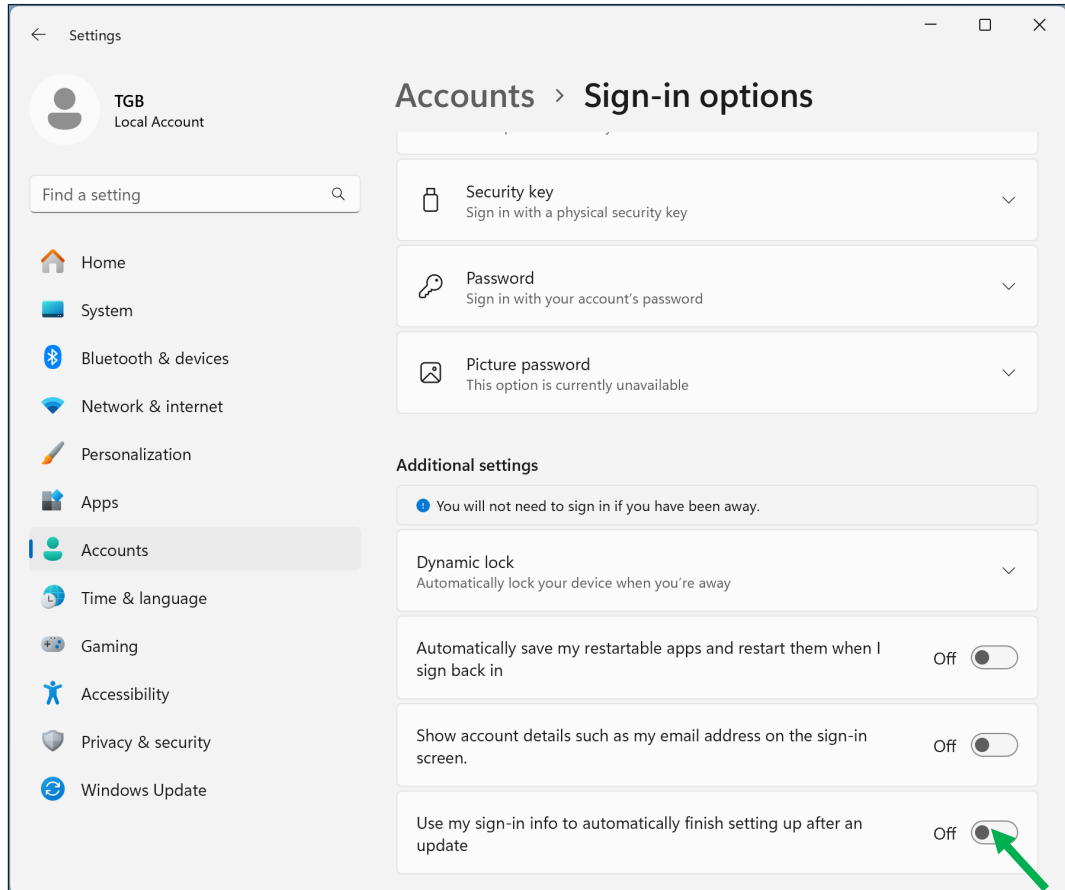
Settings

TGB
Local Account

Find a setting

Home
System
Bluetooth & devices
Network & internet
Personalization
Apps
Accounts
Time & language
Gaming
Accessibility
Privacy & security
Windows Update

Accounts › Sign-in options

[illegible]

Security key
Sign in with a physical security key

Password
Sign in with your account's password

Picture password
This option is currently unavailable

Additional settings

You will not need to sign in if you have been away.

Dynamic lock
Automatically lock your device when you're away

Automatically save my restartable apps and restart them when I sign back in
Off

Show account details such as my email address on the sign-in screen.
Off

Use my sign-in info to automatically finish setting up after an update
Off